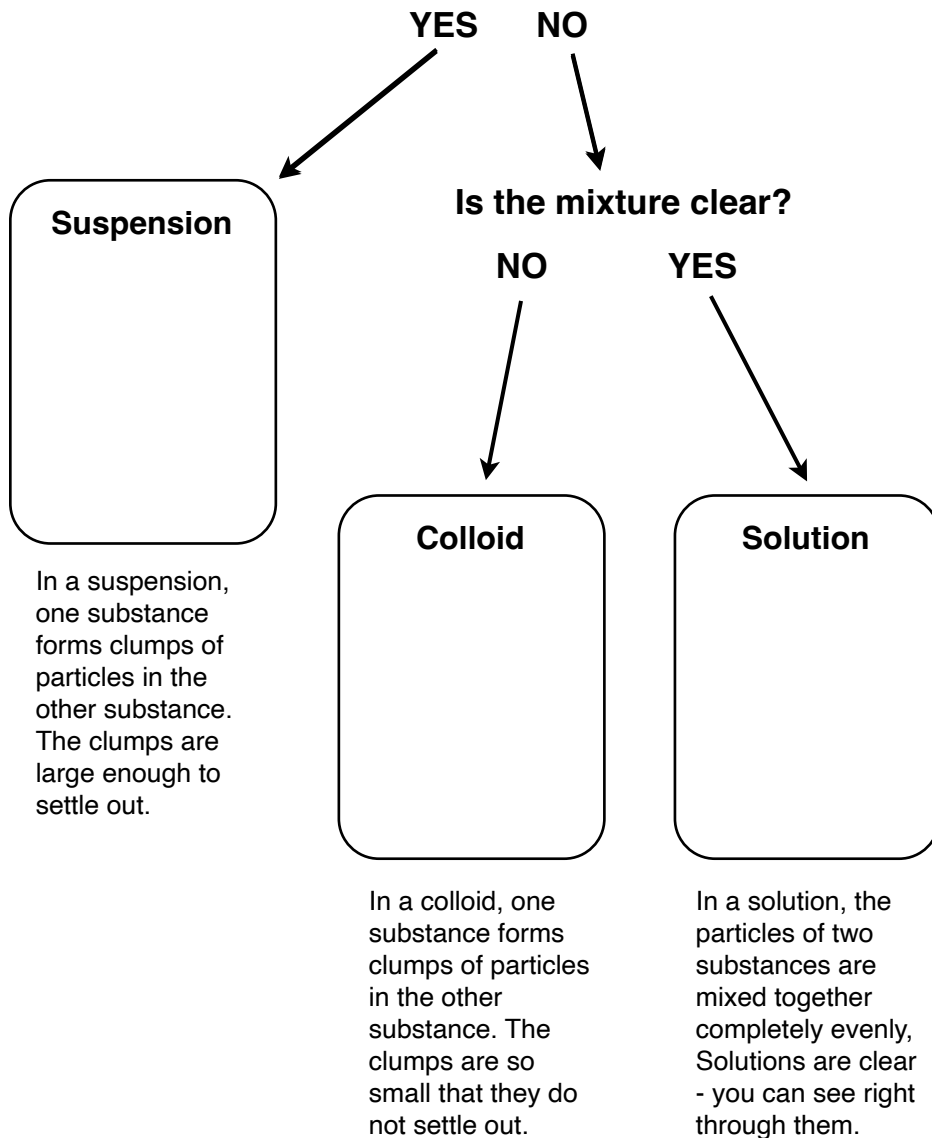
YES NO

Suspension

Is the mixture clear?

NO YES

Colloid

Solution

In a suspension, one substance forms clumps of particles in the other substance. The clumps are large enough to settle out.

In a colloid, one substance forms clumps of particles in the other substance. The clumps are so small that they do not settle out.

In a solution, the particles of two substances are mixed together completely evenly, Solutions are clear - you can see right through them.